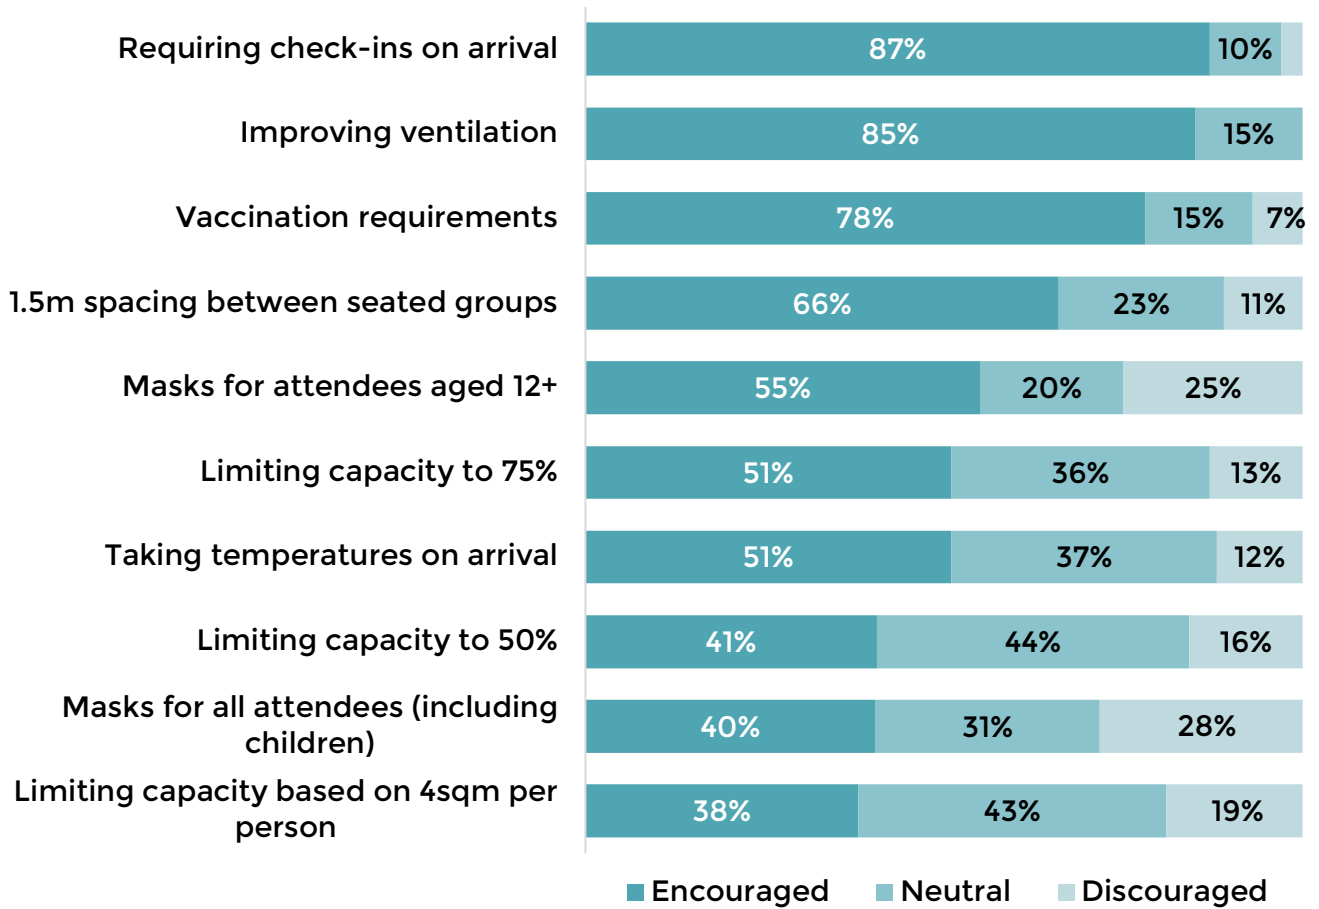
| | Encouraged | Neutral | Discouraged |
|---|---|---|---|
| Requiring check-ins on arrival | 87% | 10% | |
| Improving ventilation | 85% | 15% | |
| Vaccination requirements | 78% | 15% | 7% |
| 1.5m spacing between seated groups | 66% | 23% | 11% |
| Masks for attendees aged 12+ | 55% | 20% | 25% |
| Limiting capacity to 75% | 51% | 36% | 13% |
| Taking temperatures on arrival | 51% | 37% | 12% |
| Limiting capacity to 50% | 41% | 44% | 16% |
| Masks for all attendees (including children) | 40% | 31% | 28% |
| Limiting capacity based on 4sqm per person | 38% | 43% | 19% |

Encouraged Neutral Discouraged